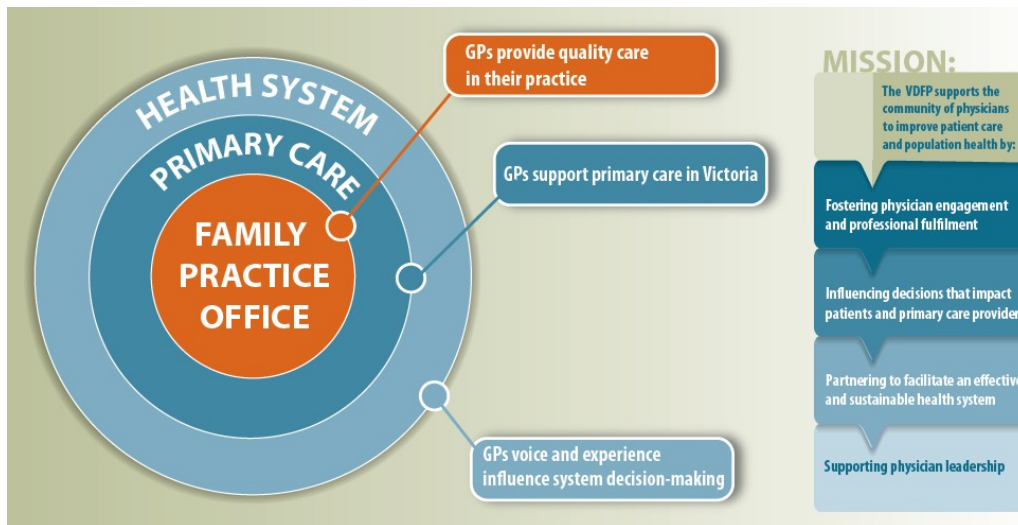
HEALTH SYSTEM

PRIMARY CARE

FAMILY PRACTICE OFFICE

GPs provide quality care in their practice

GPs support primary care in Victoria

GPs voice and experience influence system decision-making

MISSION:

The VDFP supports the community of physicians to improve patient care and population health by:

Fostering physician engagement and professional fulfilment

Influencing decisions that impact patients and primary care provider

Partnering to facilitate an effective and sustainable health system

Supporting physician leadership